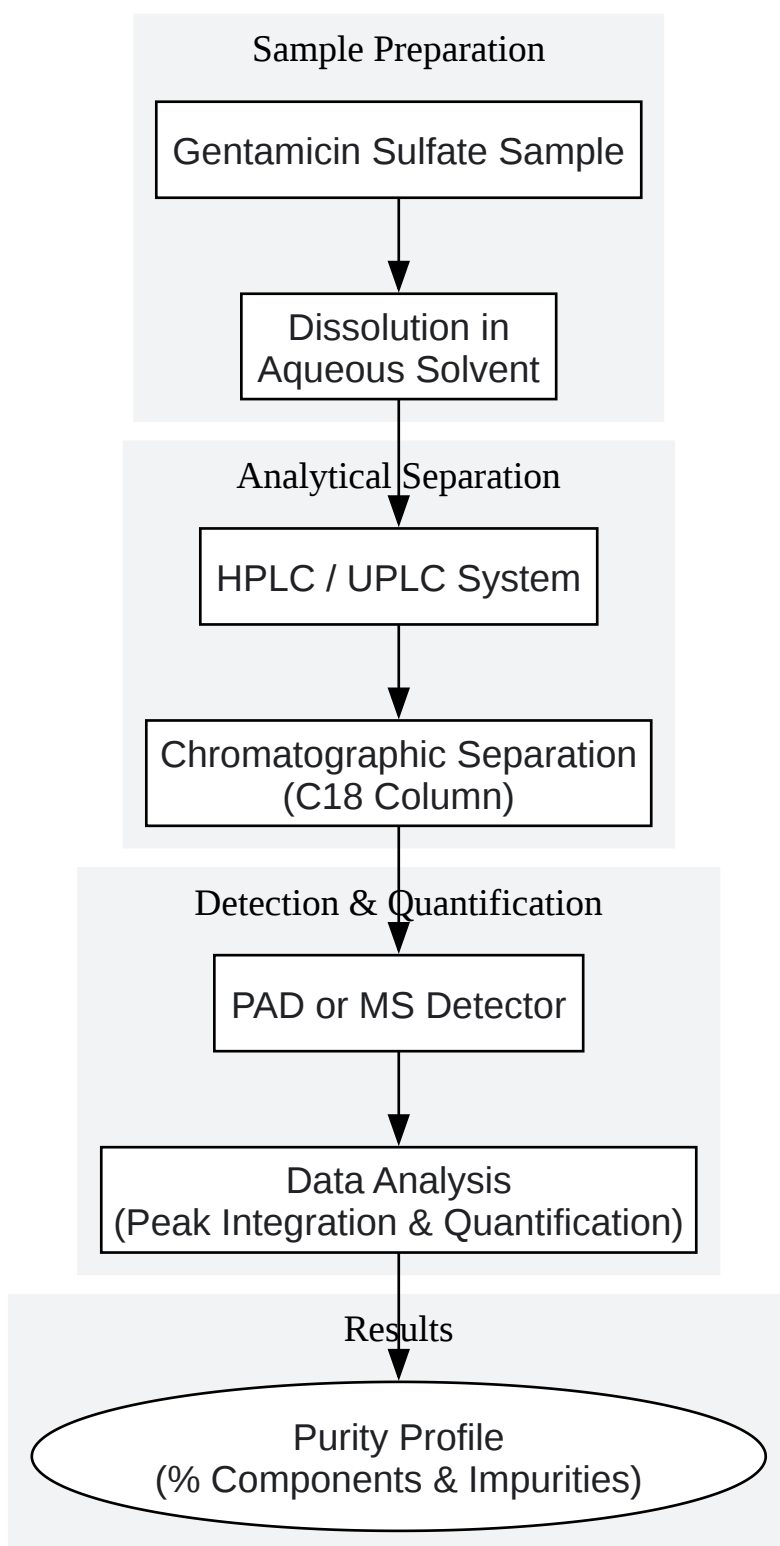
Sample Preparation

Gentamicin Sulfate Sample

Dissolution in Aqueous Solvent

Analytical Separation

HPLC / UPLC System

Chromatographic Separation (C18 Column)

Detection & Quantification

PAD or MS Detector

Data Analysis (Peak Integration & Quantification)

Results

Purity Profile (% Components & Impurities)